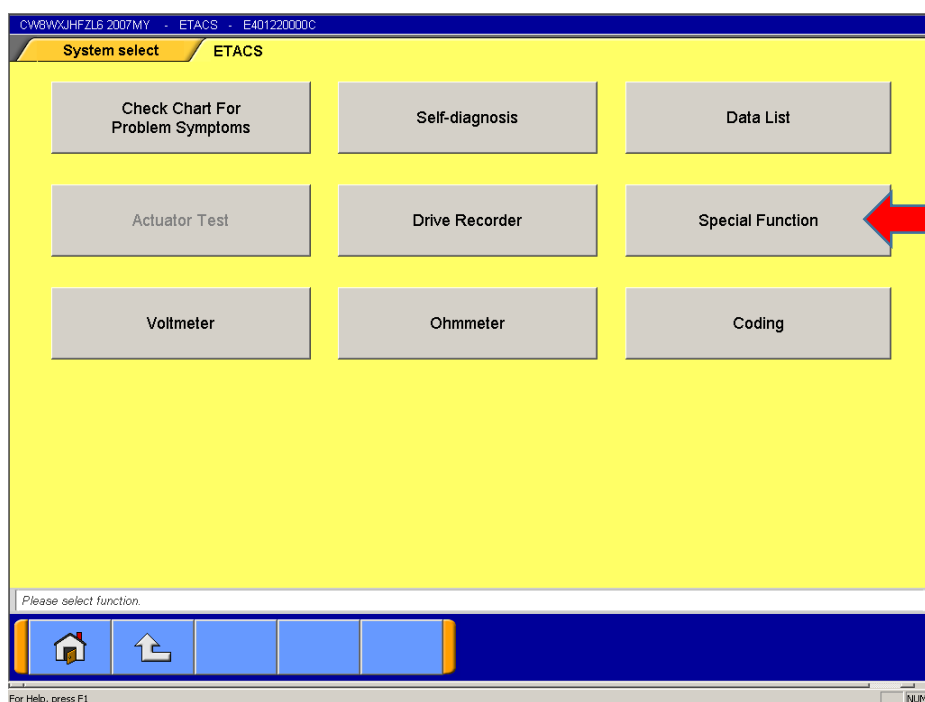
CW8WXJHFZL6 2007MY - ETACS - E401220000C

System select
ETACS

Check Chart For Problem Symptoms

Self-diagnosis

Data List

Actuator Test

Drive Recorder

Special Function

Voltmeter

Ohmmeter

Coding

Please select function.

For Help, press F1

NUM